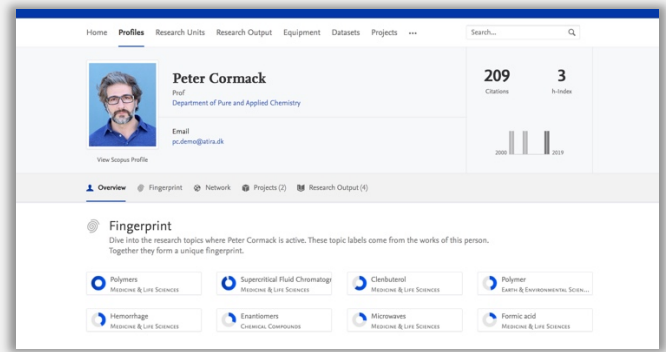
Home Profiles Research Units Research Output Equipment Datasets Projects •••

Search...

Peter Cormack

Prof

Department of Pure and Applied Chemistry

Email

pc.demo@atira.dk

View Scopus Profile

209
Citations

3
h-index

2008 2019

Overview Fingerprint Network Projects (2) Research Output (4)

Fingerprint

Dive into the research topics where Peter Cormack is active. These topic labels come from the works of this person. Together they form a unique fingerprint.

Polymers
Medicine & Life Sciences

Supercritical Fluid Chromatogr
Medicine & Life Sciences

Clenbuterol
Medicine & Life Sciences

Polymer
Earth & Environmental Scien...

Hemorrhage
Medicine & Life Sciences

Enantiomers
Chemical Compounds

Microwaves
Medicine & Life Sciences

Formic acid
Medicine & Life Sciences